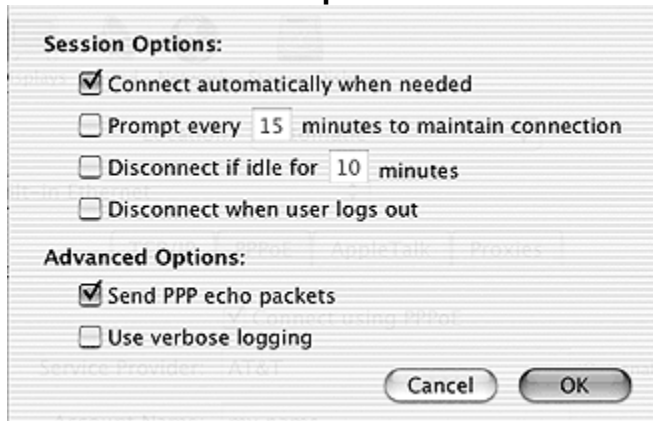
Session Options:

☑ Connect automatically when needed

☐ Prompt every 15 minutes to maintain connection

☐ Disconnect if idle for 10 minutes

☐ Disconnect when user logs out

Advanced Options:

☑ Send PPP echo packets

☐ Use verbose logging

Cancel OK